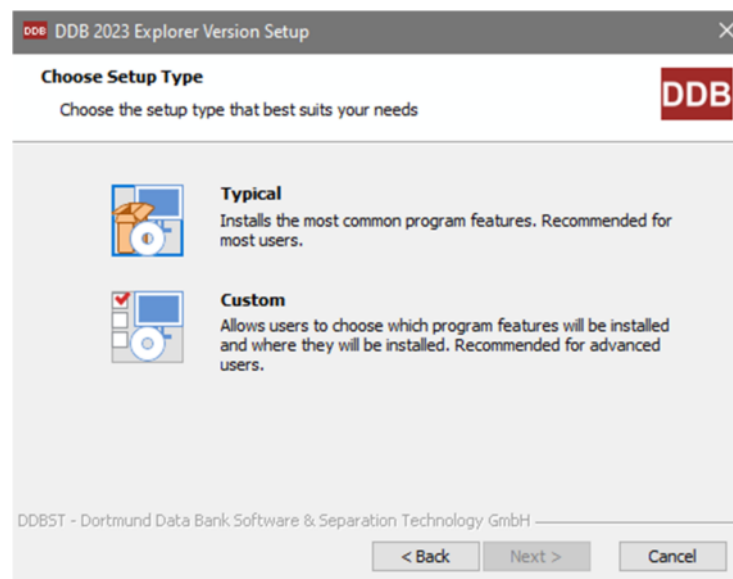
DDB DDB 2023 Explorer Version Setup

Choose Setup Type

Choose the setup type that best suits your needs

DDB

Typical

Installs the most common program features. Recommended for most users.

Custom

Allows users to choose which program features will be installed and where they will be installed. Recommended for advanced users.

DDBST - Dortmund Data Bank Software & Separation Technology GmbH

< Back

Next >

Cancel